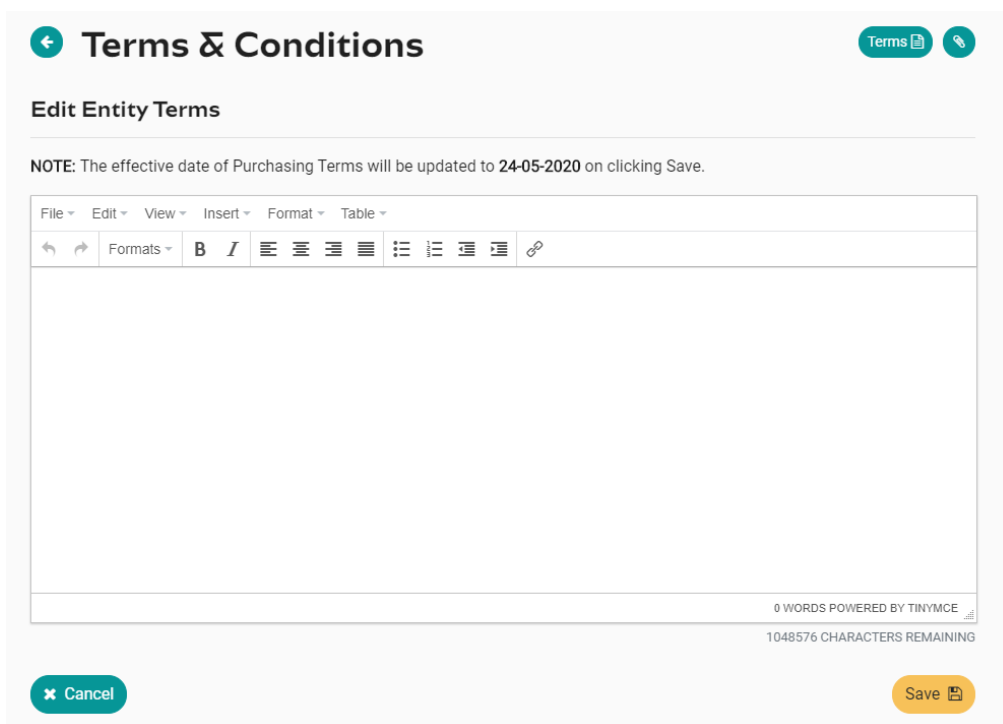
Terms & Conditions

Terms

Edit Entity Terms

NOTE: The effective date of Purchasing Terms will be updated to 24-05-2020 on clicking Save.

File Edit View Insert Format Table

Formats B I

0 WORDS POWERED BY TINYMCE

1048576 CHARACTERS REMAINING

Cancel

Save